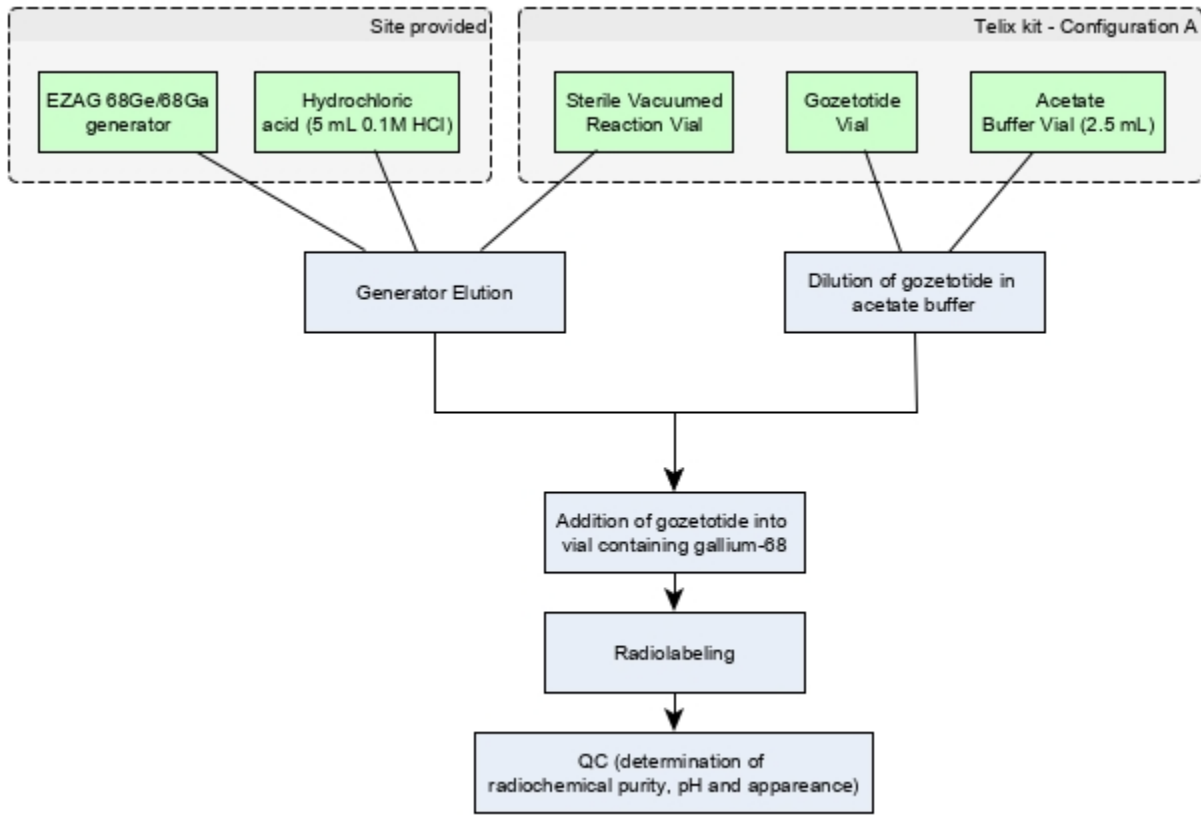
Site provided

EZAG 68Ge/68Ga generator

Hydrochloric acid (5 mL 0.1M HCl)

Telix kit - Configuration A

Sterile Vacuumed Reaction Vial

Gozetotide Vial

Acetate Buffer Vial (2.5 mL)

Generator Elution

Dilution of gozetotide in acetate buffer

Addition of gozetotide into vial containing gallium-68

Radiolabeling

QC (determination of radiochemical purity, pH and appareance)